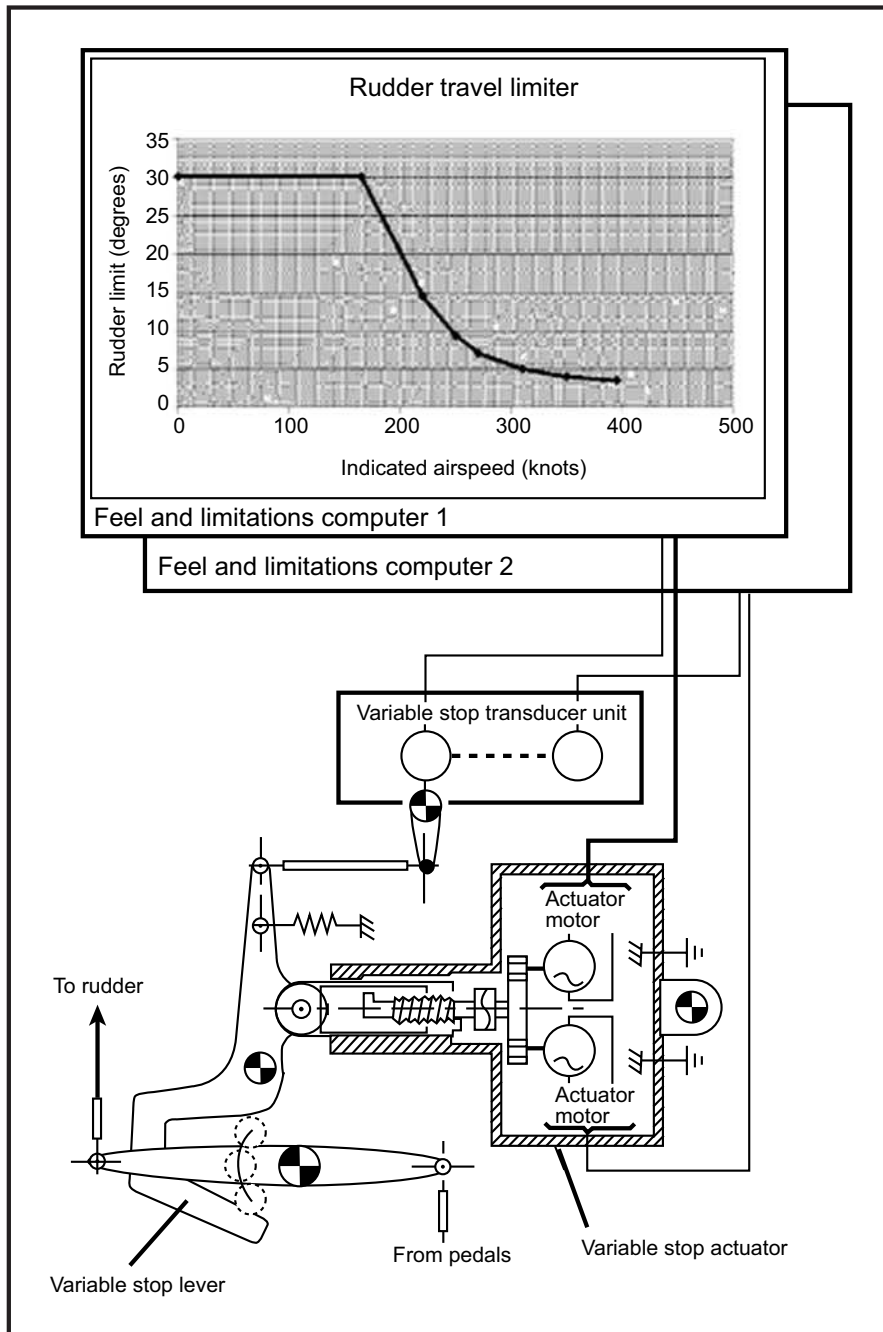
Rudder travel limiter

35
30
25
20
15
10
5
0

Rudder limit (degrees)

0 100 200 300 400 500

Indicated airspeed (knots)

Feel and limitations computer 1

Feel and limitations computer 2

Variable stop transducer unit

Actuator motor

Actuator motor

To rudder

From pedals

Variable stop actuator

Variable stop lever